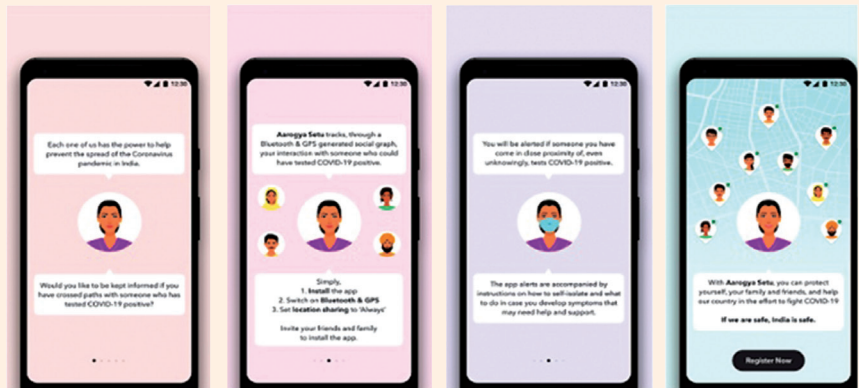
12:30

Each one of us has the power to help prevent the spread of the Coronavirus pandemic in India.

Would you like to be kept informed if you have crossed paths with someone who has tested COVID-19 positive?

12:30

Aarogya Setu tracks, through a Bluetooth & GPS generated social graph, your interaction with someone who could have tested COVID-19 positive.

Simply,
1. Install the app
2. Switch on Bluetooth & GPS
3. Set location sharing to 'Always'

Invite your friends and family to install the app.

12:30

You will be alerted if someone you have come in close proximity of, even unknowingly, tests COVID-19 positive.

The app alerts are accompanied by instructions on how to self-isolate and what to do in case you develop symptoms that may need help and support.

12:30

With Aarogya Setu, you can protect yourself, your family and friends, and help our country in the effort to fight COVID-19.

If we are safe, India is safe.

Register Now